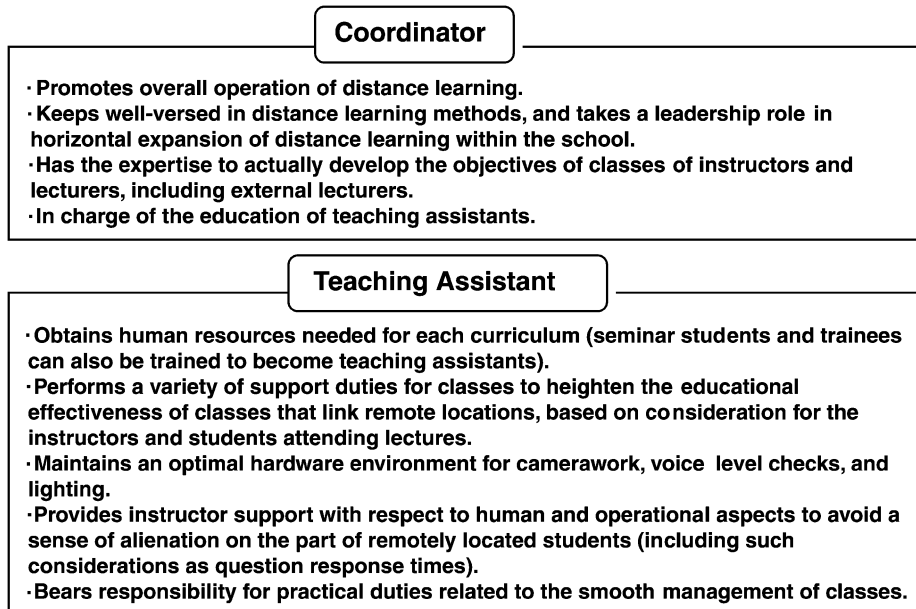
Coordinator

·Promotes overall operation of distance learning.
·Keeps well-versed in distance learning methods, and takes a leadership role in horizontal expansion of distance learning within the school.
·Has the expertise to actually develop the objectives of classes of instructors and lecturers, including external lecturers.
·In charge of the education of teaching assistants.

Teaching Assistant

·Obtains human resources needed for each curriculum (seminar students and trainees can also be trained to become teaching assistants).
·Performs a variety of support duties for classes to heighten the educational effectiveness of classes that link remote locations, based on consideration for the instructors and students attending lectures.
·Maintains an optimal hardware environment for camerawork, voice level checks, and lighting.
·Provides instructor support with respect to human and operational aspects to avoid a sense of alienation on the part of remotely located students (including such considerations as question response times).
·Bears responsibility for practical duties related to the smooth management of classes.